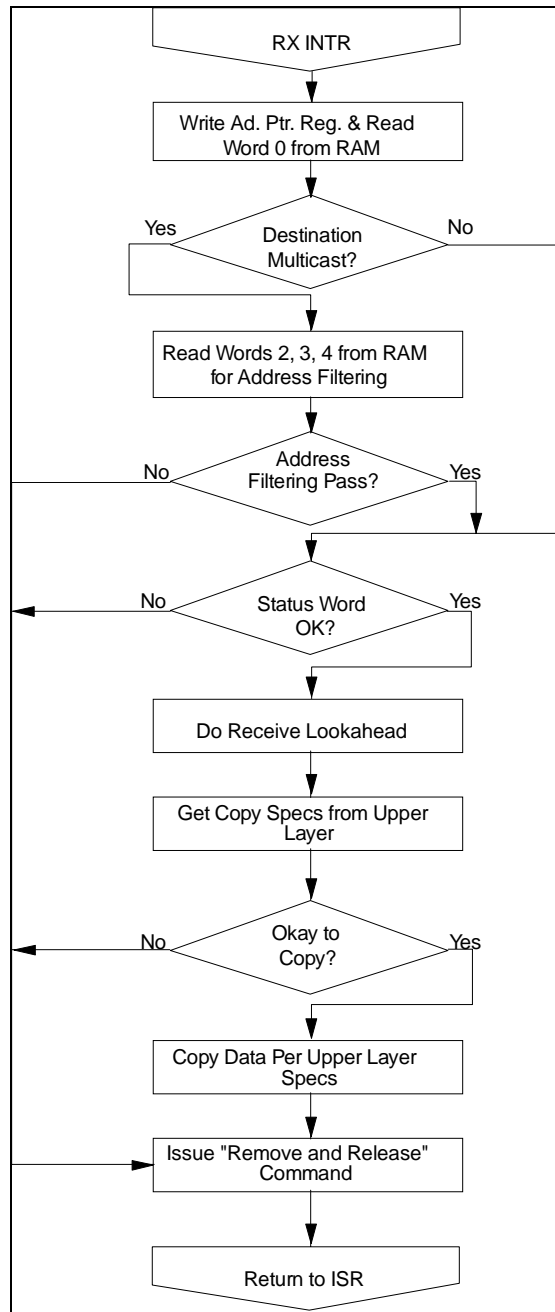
RX INTR

Write Ad. Ptr. Reg. & Read Word 0 from RAM

Yes

Destination Multicast?

No

Read Words 2, 3, 4 from RAM for Address Filtering

No

Address Filtering Pass?

Yes

No

Status Word OK?

Yes

Do Receive Lookahead

Get Copy Specs from Upper Layer

No

Okay to Copy?

Yes

Copy Data Per Upper Layer Specs

Issue "Remove and Release" Command

Return to ISR